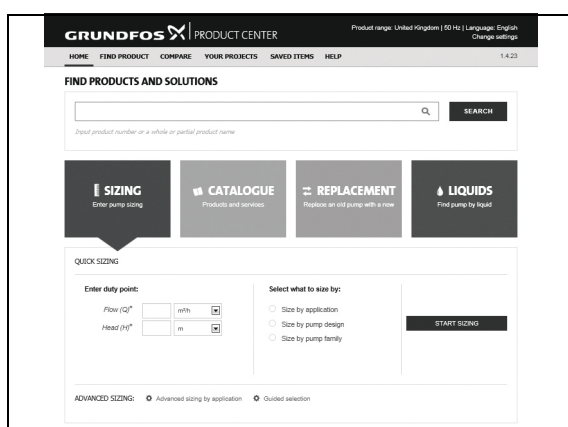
GRUNDFOS | PRODUCT CENTER

Product range: United Kingdom | 50 Hz | Language: English
Change settings

HOME FIND PRODUCT COMPARE YOUR PROJECTS SAVED ITEMS HELP 1.4.23

FIND PRODUCTS AND SOLUTIONS

SEARCH

Input product number or a whole or partial product name

SIZING
Enter pump sizing

CATALOGUE
Products and services

REPLACEMENT
Replace an old pump with a new

LIQUIDS
Find pump by liquid

QUICK SIZING

Enter duty point:

Flow (Q)* m³/h

Head (H)* m

Select what to size by:

Size by application

Size by pump design

Size by pump family

START SIZING

ADVANCED SIZING: Advanced sizing by application Guided selection